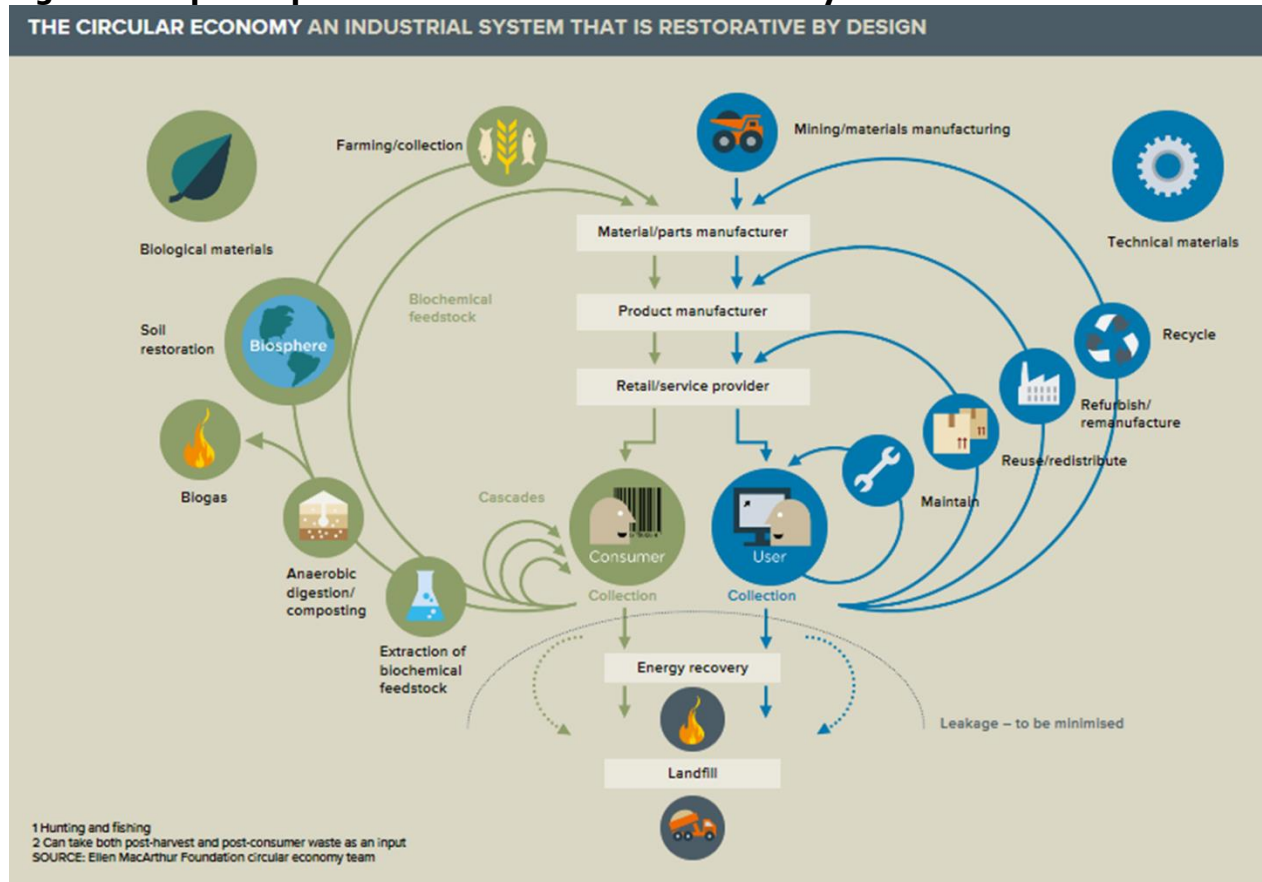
THE CIRCULAR ECONOMY AN INDUSTRIAL SYSTEM THAT IS RESTORATIVE BY DESIGN

Farming/collection

Mining/materials manufacturing

Biological materials

Technical materials

Material/parts manufacturer

Biochemical feedstock

Product manufacturer

Soil restoration

Biosphere

Recycle

Retail/service provider

Refurbish/ remanufacture

Reuse/redistribute

Biogas

Cascades

Maintain

Consumer

User

Anaerobic digestion/ composting

Collection

Collection

Extraction of biochemical feedstock

Energy recovery

Leakage – to be minimised

Landfill

1 Hunting and fishing
2 Can take both post-harvest and post-consumer waste as an input
SOURCE: Ellen MacArthur Foundation circular economy team